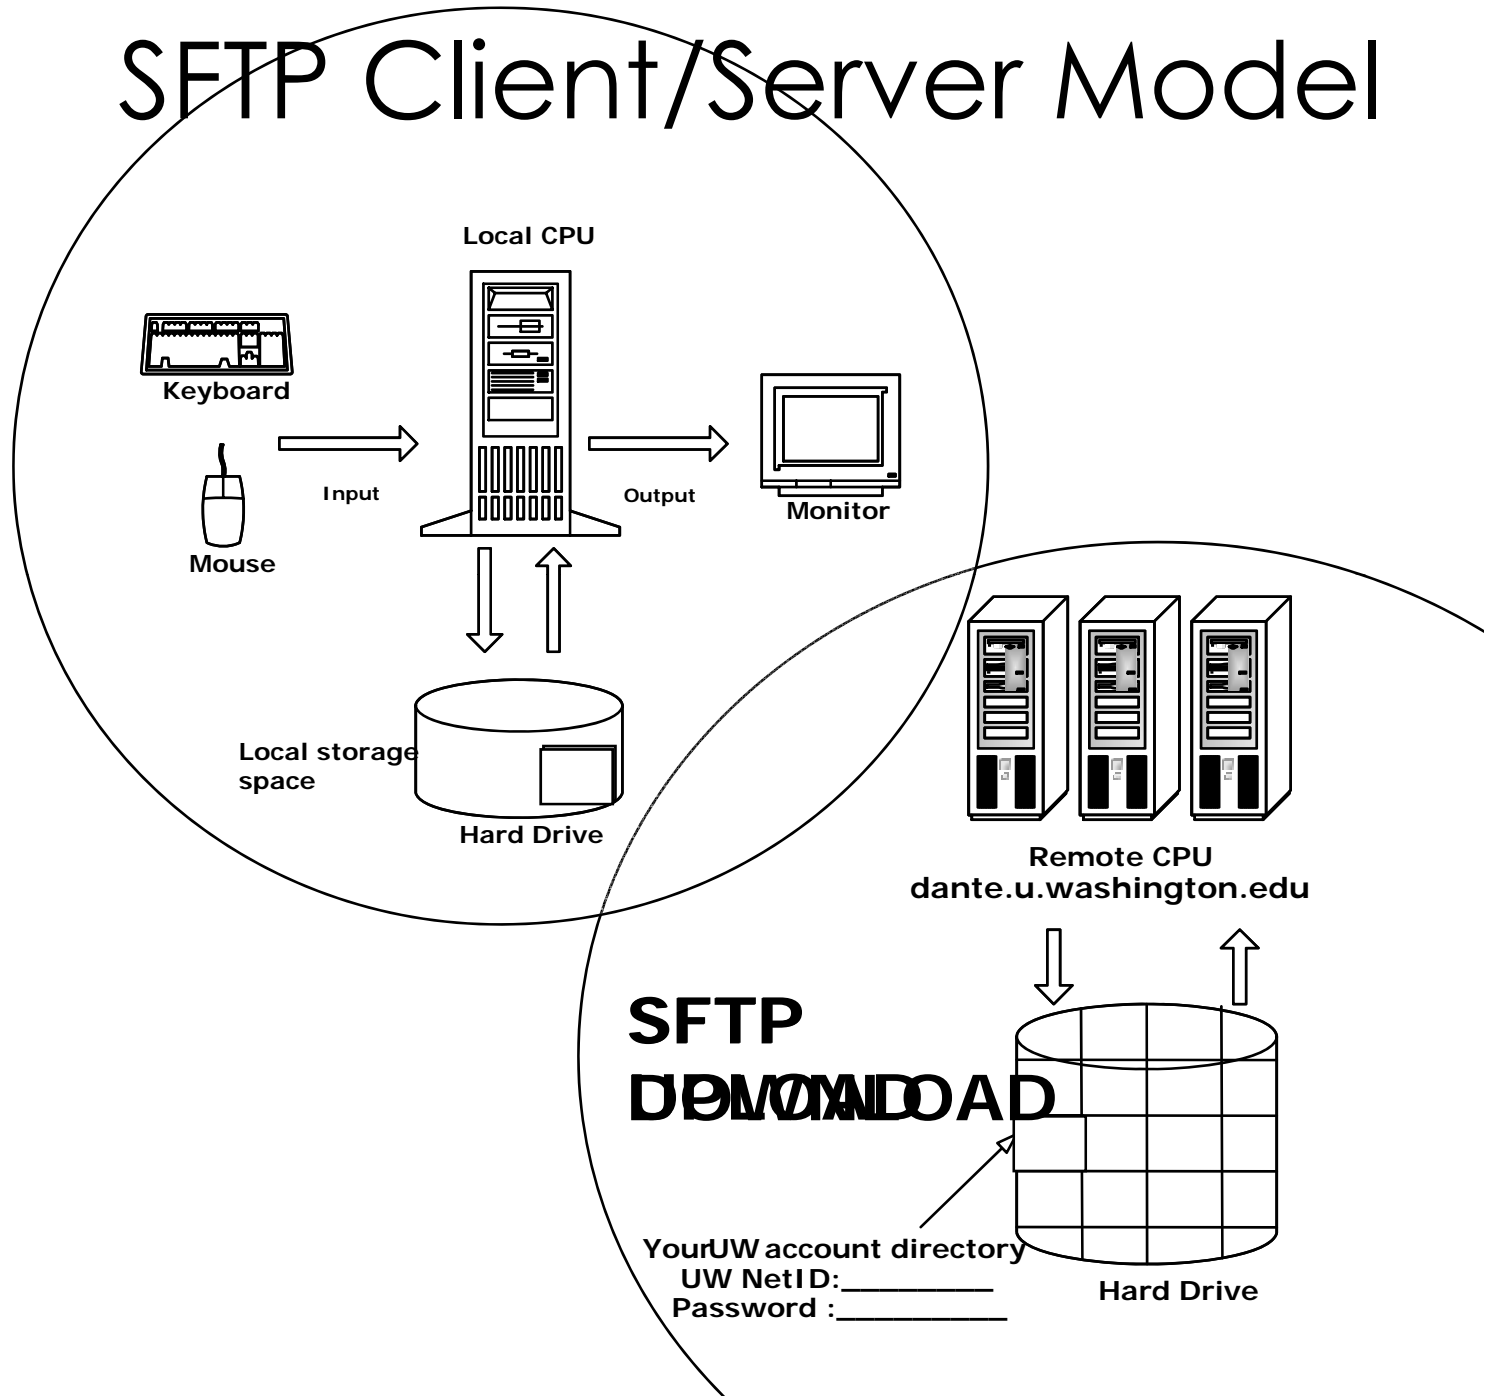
SFTP Client/Server Model

Local CPU

Keyboard

Mouse

Input

Output

Monitor

Local storage space

Hard Drive

Remote CPU
dante.u.washington.edu

SFTP
UPLOAD DOWNLOAD

YourUW account directory
UW NetID:__________
Password :___________

Hard Drive